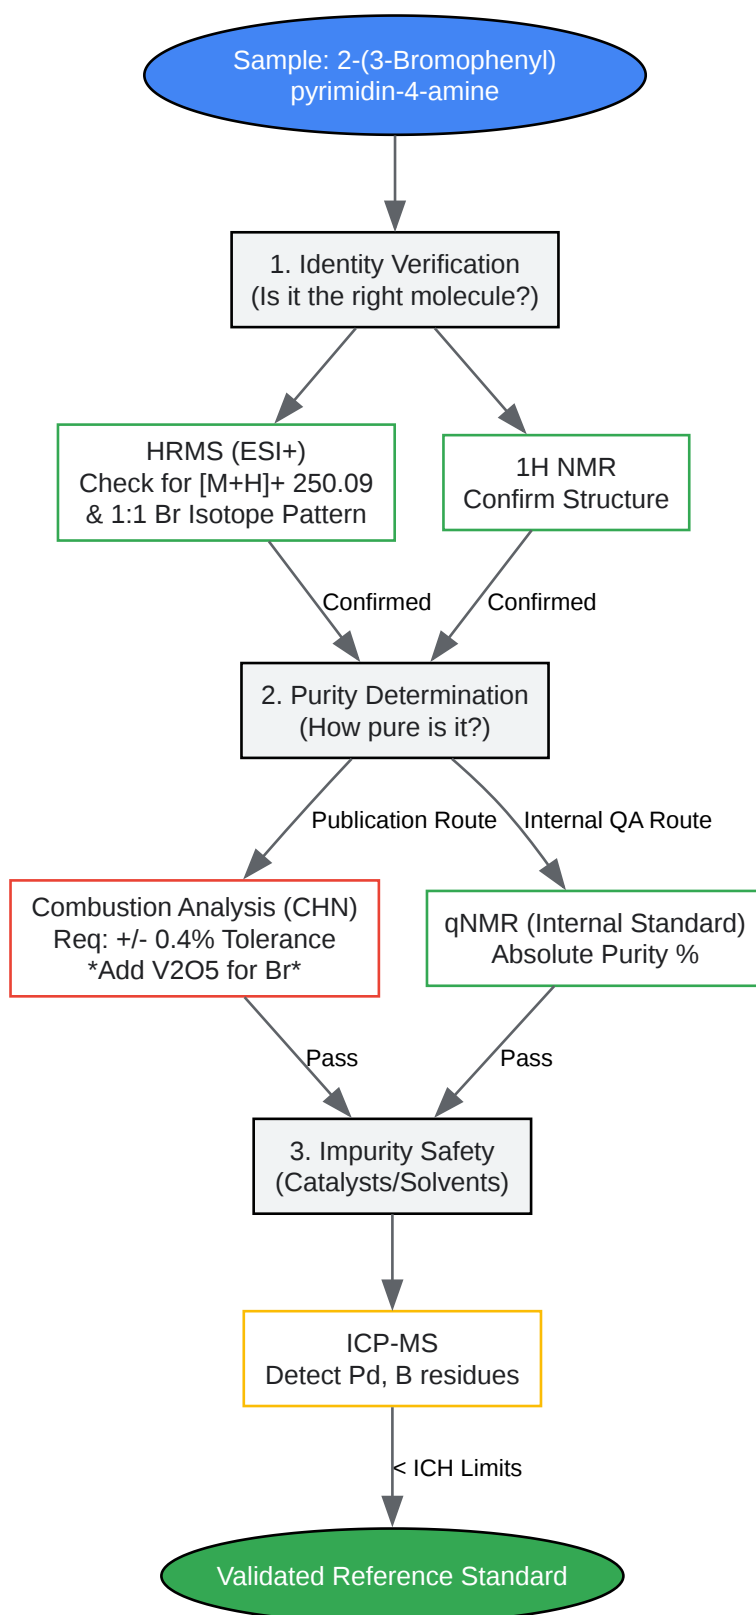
Sample: 2-(3-Bromophenyl) pyrimidin-4-amine

1. Identity Verification
(Is it the right molecule?)

HRMS (ESI+)
Check for [M+H]+ 250.09
& 1:1 Br Isotope Pattern

1H NMR
Confirm Structure

Confirmed

Confirmed

2. Purity Determination
(How pure is it?)

Publication Route

Internal QA Route

Combustion Analysis (CHN)
Req: +/- 0.4% Tolerance
*Add V2O5 for Br*

qNMR (Internal Standard)
Absolute Purity %

Pass

Pass

3. Impurity Safety
(Catalysts/Solvents)

ICP-MS
Detect Pd, B residues

< ICH Limits

Validated Reference Standard